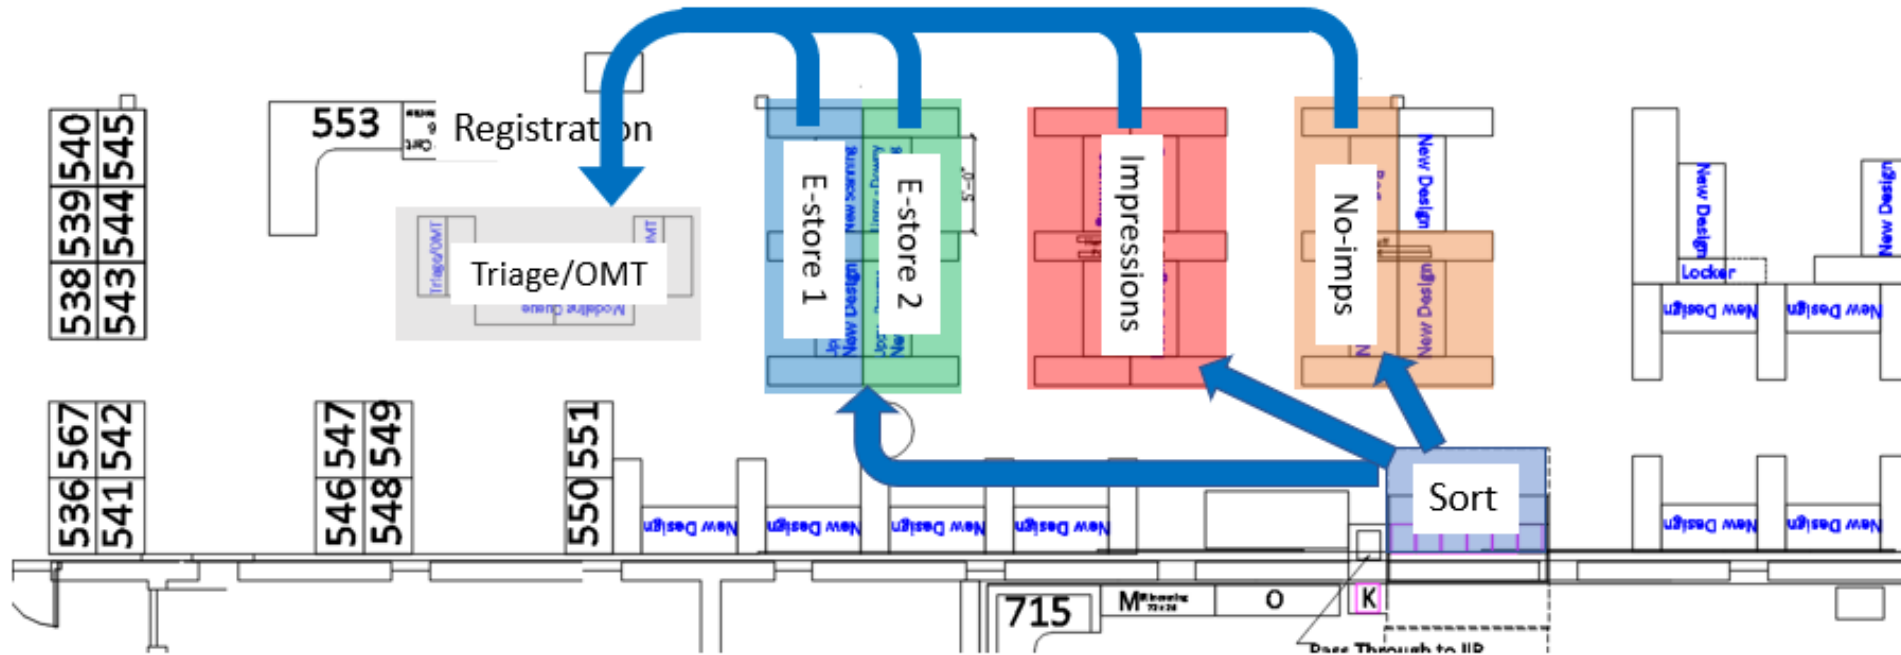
540 545
539 544
538 543

553

Registration

Triage/OMT

E-store 1

E-store 2

Impressions

No-imps

New Design

New Design

Locker

New Design

New Design

New Design

New Design

567 542
536 541

547 549
546 548

551
550

New Design

New Design

New Design

New Design

Sort

New Design

New Design

715

M

O

K

Pass Through to IIR